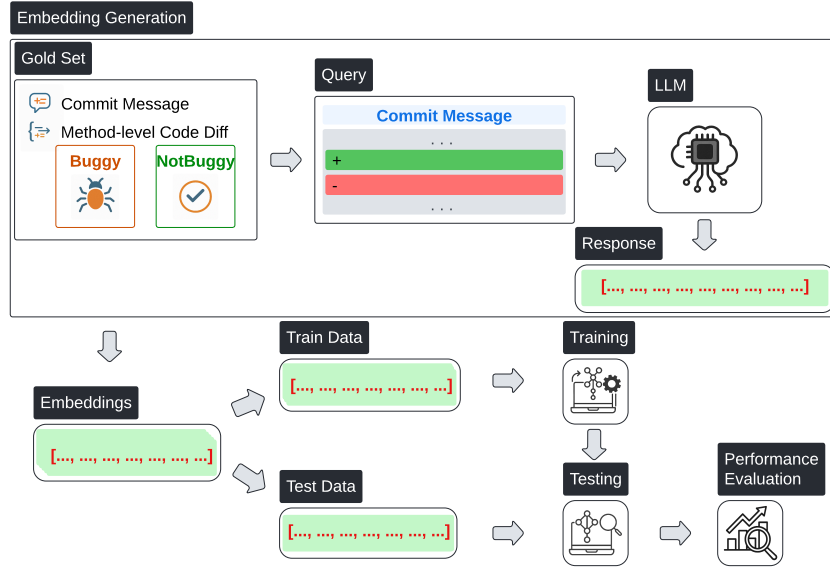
Embedding Generation

Gold Set

Commit Message

Method-level Code Diff

Buggy

NotBuggy

Query

Commit Message

...

+

-

...

LLM

Response

[..., ..., ..., ..., ..., ..., ..., ..., ...]

Embeddings

[..., ..., ..., ..., ..., ..., ..., ...]

Train Data

[..., ..., ..., ..., ..., ..., ..., ...]

Test Data

[..., ..., ..., ..., ..., ..., ..., ...]

Training

Testing

Performance Evaluation